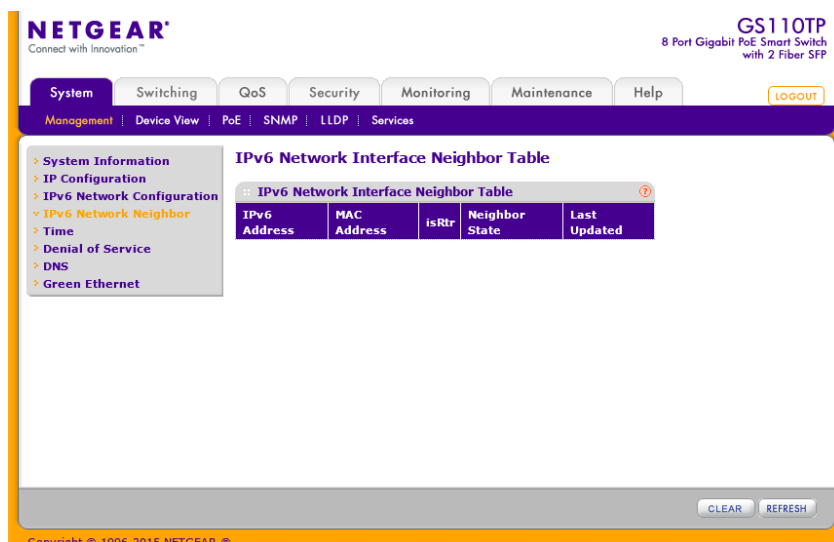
NETGEAR®
Connect with Innovation™

GS110TP
8 Port Gigabit PoE Smart Switch
with 2 Fiber SFP

System | Switching | QoS | Security | Monitoring | Maintenance | Help

LOGOUT

Management | Device View | PoE | SNMP | LLDP | Services

System Information
IP Configuration
IPv6 Network Configuration
IPv6 Network Neighbor
Time
Denial of Service
DNS
Green Ethernet

IPv6 Network Interface Neighbor Table

IPv6 Network Interface Neighbor Table

| IPv6 Address | MAC Address | isRtr | Neighbor State | Last Updated |
|---|---|---|---|---|

CLEAR REFRESH

Copyright © 1996-2015 NETGEAR ®